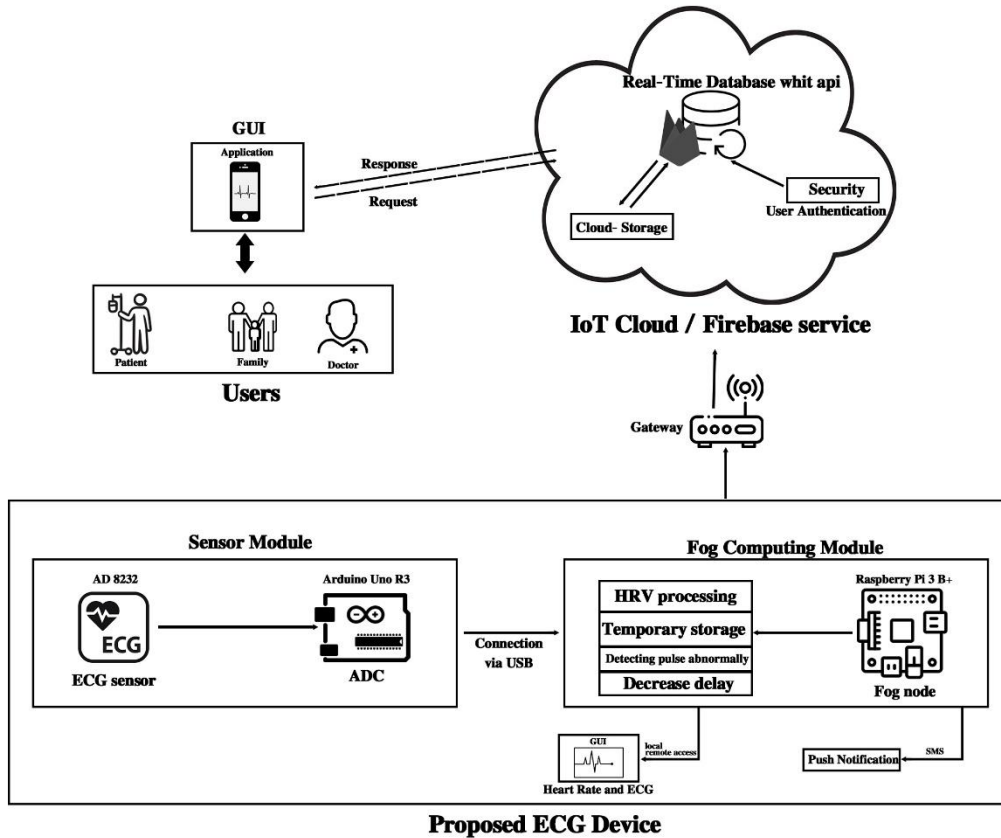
Real-Time Database whit api

GUI

Application

Response

Request

Security

User Authentication

Cloud- Storage

Patient

Family

Doctor

Users

IoT Cloud / Firebase service

Gateway

Sensor Module

Fog Computing Module

AD 8232

ECG

ECG sensor

Arduino Uno R3

ADC

Connection via USB

HRV processing

Temporary storage

Detecting pulse abnormally

Decrease delay

Raspberry Pi 3 B+

Fog node

GUI

local remote access

Heart Rate and ECG

SMS

Push Notification

Proposed ECG Device